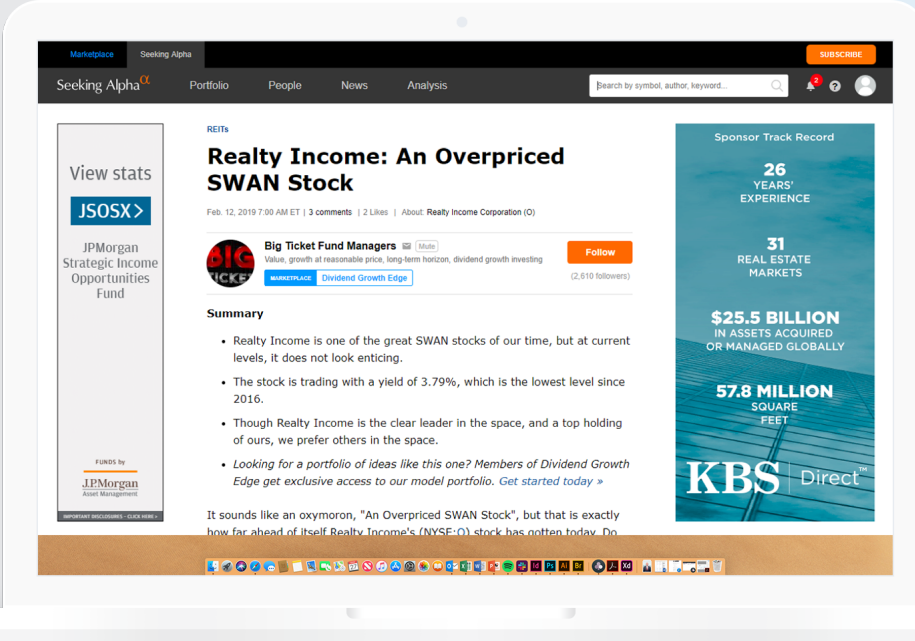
Marketplace Seeking Alpha

SUBSCRIBE

Seeking Alpha$^{\alpha}$ Portfolio People News Analysis

Search by symbol, author, keyword...

2

View stats

JSOSX

JPMorgan Strategic Income Opportunities Fund

FUNDS by

J.P.Morgan Asset Management

IMPORTANT DISCLOSURES – CLICK HERE »

REITs

Realty Income: An Overpriced SWAN Stock

Feb. 12, 2019 7:00 AM ET | 3 comments | 2 Likes | About: Realty Income Corporation (O)

BIG TICKET

Big Ticket Fund Managers Mute

Value, growth at reasonable price, long-term horizon, dividend growth investing

MARKETPLACE Dividend Growth Edge

Follow

(2,610 followers)

Summary

• Realty Income is one of the great SWAN stocks of our time, but at current levels, it does not look enticing.

• The stock is trading with a yield of 3.79%, which is the lowest level since 2016.

• Though Realty Income is the clear leader in the space, and a top holding of ours, we prefer others in the space.

• Looking for a portfolio of ideas like this one? Members of Dividend Growth Edge get exclusive access to our model portfolio. Get started today »

It sounds like an oxymoron, "An Overpriced SWAN Stock", but that is exactly how far ahead of itself Realty Income's (NYSE:O) stock has gotten today. Do

Sponsor Track Record

26 YEARS' EXPERIENCE

31 REAL ESTATE MARKETS

$25.5 BILLION IN ASSETS ACQUIRED OR MANAGED GLOBALLY

57.8 MILLION SQUARE FEET

KBS Direct™